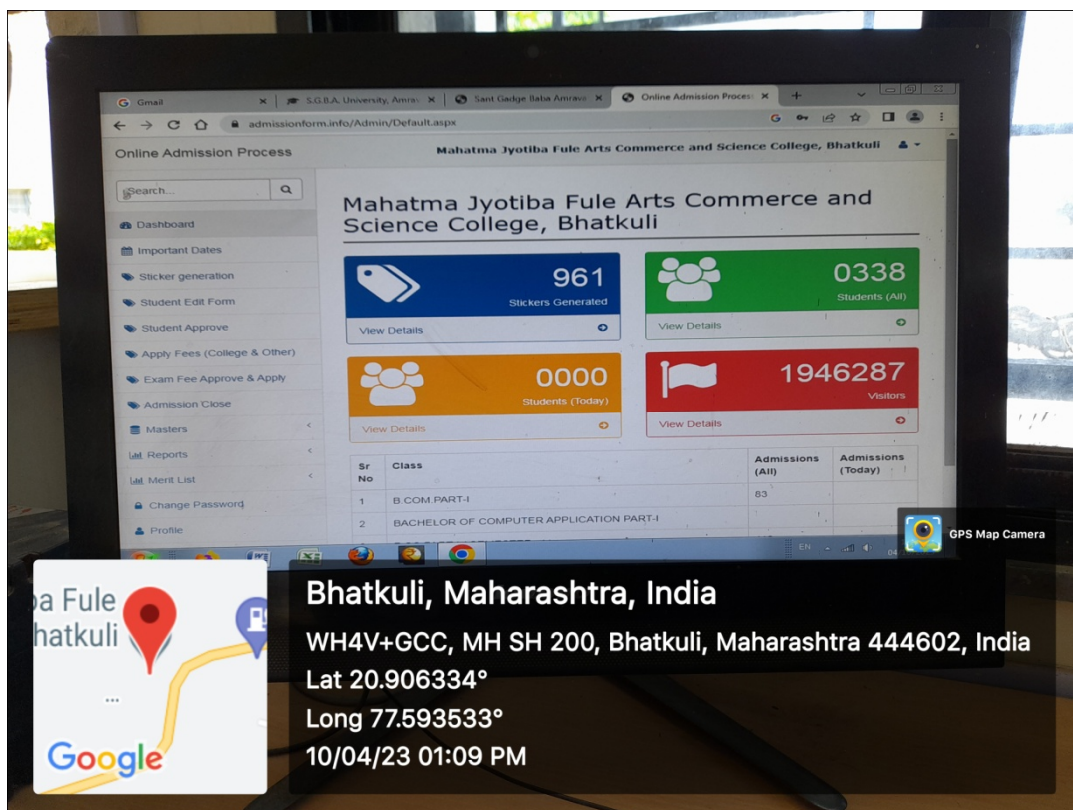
Gmail | S.G.B.A. University, Amra | Sant Gadge Baba Amrav | Online Admission Process

admissionform.info/Admin/Default.aspx

Online Admission Process

Mahatma Jyotiba Fule Arts Commerce and Science College, Bhatkuli

Search...

Dashboard
Important Dates
Sticker generation
Student Edit Form
Student Approve
Apply Fees (College & Other)
Exam Fee Approve & Apply
Admission Close
Masters
Reports
Merit List
Change Password
Profile

Mahatma Jyotiba Fule Arts Commerce and Science College, Bhatkuli

961
Stickers Generated
View Details

0338
Students (All)
View Details

0000
Students (Today)
View Details

1946287
Visitors
View Details

| Sr No | Class | Admissions (All) | Admissions (Today) |
|---|---|---|---|
| 1 | B.COM.PART-I | 83 | |
| 2 | BACHELOR OF COMPUTER APPLICATION PART-I | | |

EN

GPS Map Camera

a Fule
hatkuli

Google

Bhatkuli, Maharashtra, India
WH4V+GCC, MH SH 200, Bhatkuli, Maharashtra 444602, India
Lat 20.906334°
Long 77.593533°
10/04/23 01:09 PM